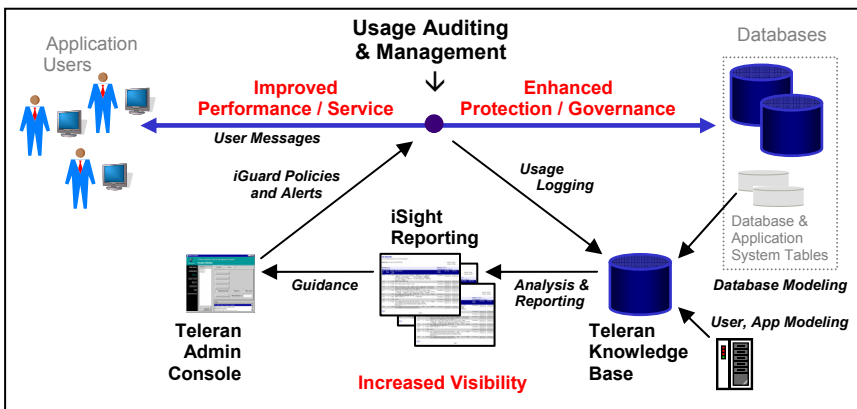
Application Users

Usage Auditing & Management

Databases

Improved Performance / Service

Enhanced Protection / Governance

User Messages

iGuard Policies and Alerts

Usage Logging

iSight Reporting

Database & Application System Tables

Guidance

Analysis & Reporting

Database Modeling

User, App Modeling

Teleran Admin Console

Teleran Knowledge Base

Increased Visibility